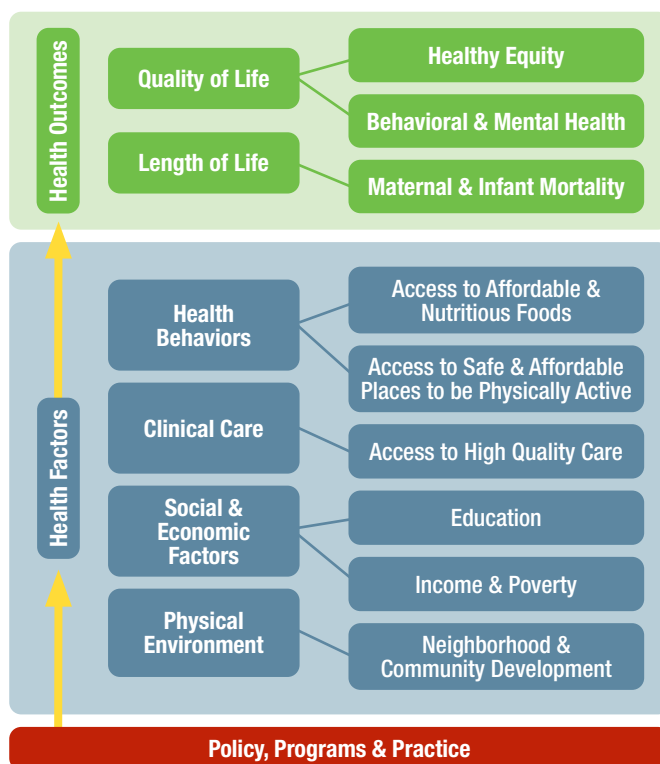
Health Outcomes

Quality of Life

Healthy Equity

Behavioral & Mental Health

Length of Life

Maternal & Infant Mortality

Health Factors

Health Behaviors

Access to Affordable & Nutritious Foods

Access to Safe & Affordable Places to be Physically Active

Clinical Care

Access to High Quality Care

Social & Economic Factors

Education

Income & Poverty

Physical Environment

Neighborhood & Community Development

Policy, Programs & Practice